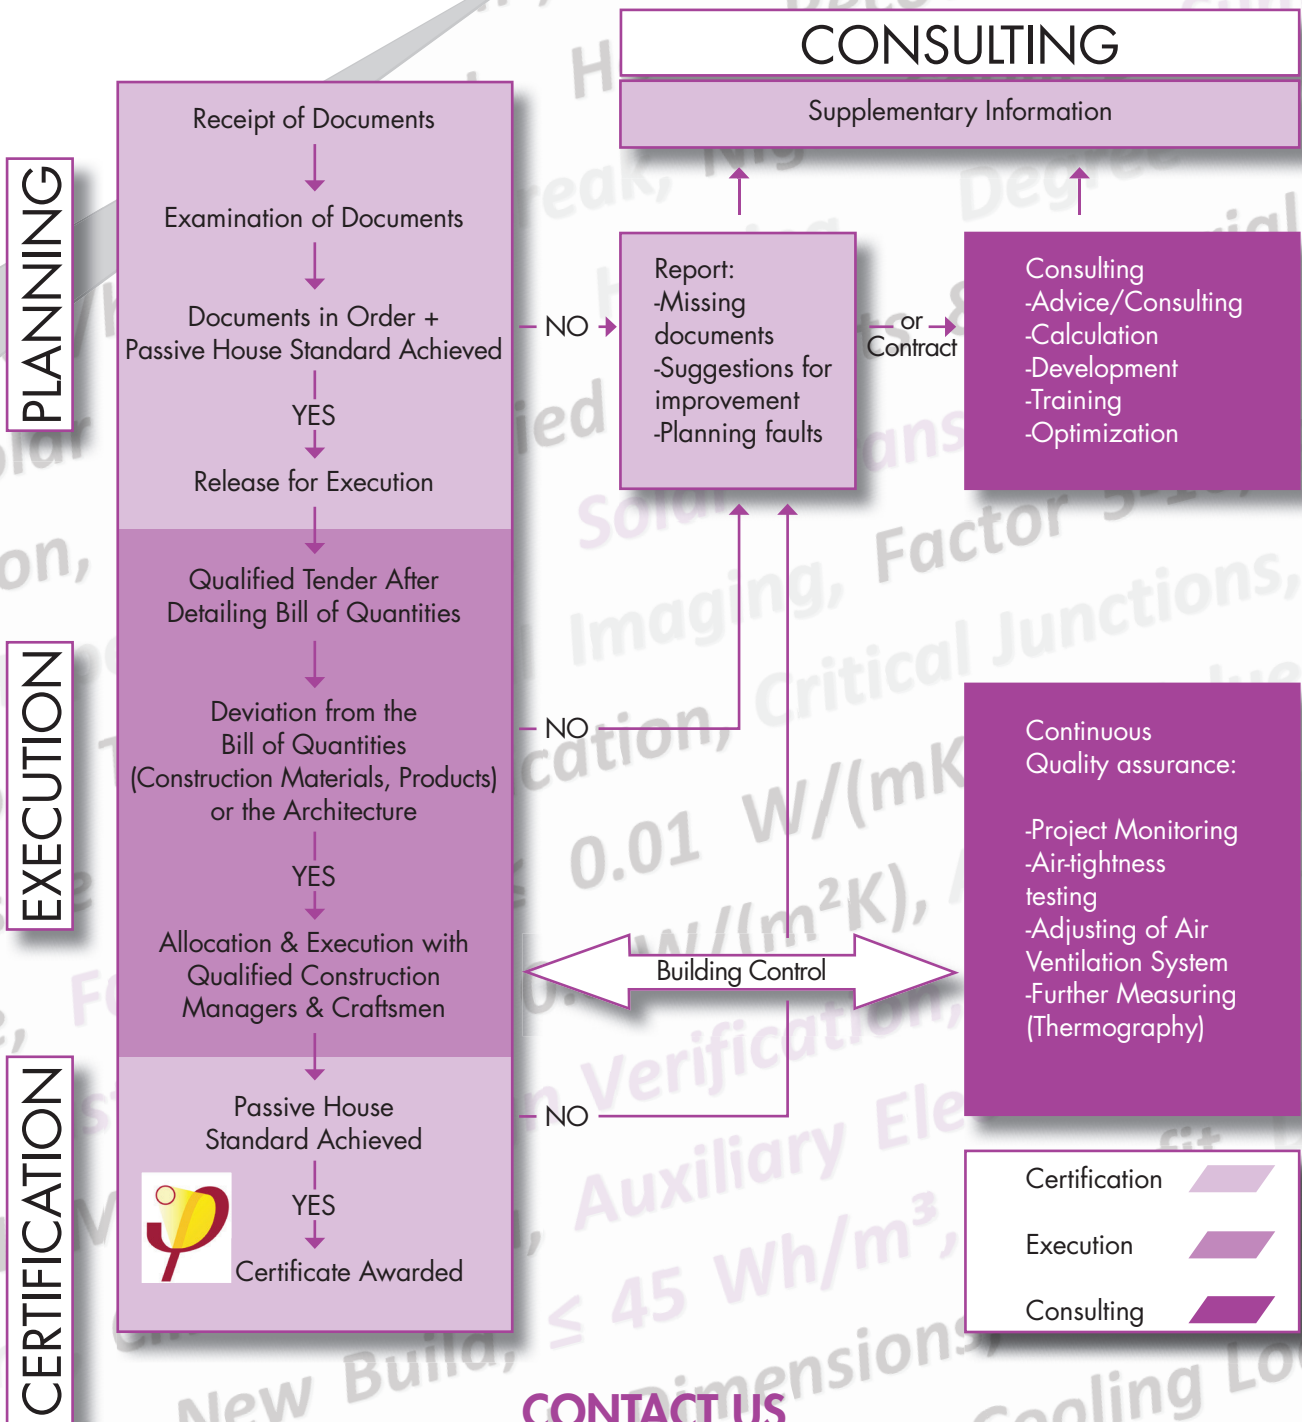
CONSULTING

Supplementary Information

PLANNING

Receipt of Documents

Examination of Documents

Documents in Order + Passive House Standard Achieved

YES

Release for Execution

NO

Report:
-Missing documents
-Suggestions for improvement
-Planning faults

or
Contract

Consulting
-Advice/Consulting
-Calculation
-Development
-Training
-Optimization

EXECUTION

Qualified Tender After Detailing Bill of Quantities

Deviation from the Bill of Quantities (Construction Materials, Products) or the Architecture

NO

YES

Allocation & Execution with Qualified Construction Managers & Craftsmen

Building Control

Continuous Quality assurance:

-Project Monitoring
-Air-tightness testing
-Adjusting of Air Ventilation System
-Further Measuring (Thermography)

CERTIFICATION

Passive House Standard Achieved

NO

YES

Certificate Awarded

Certification

Execution

Consulting

CONTACT US